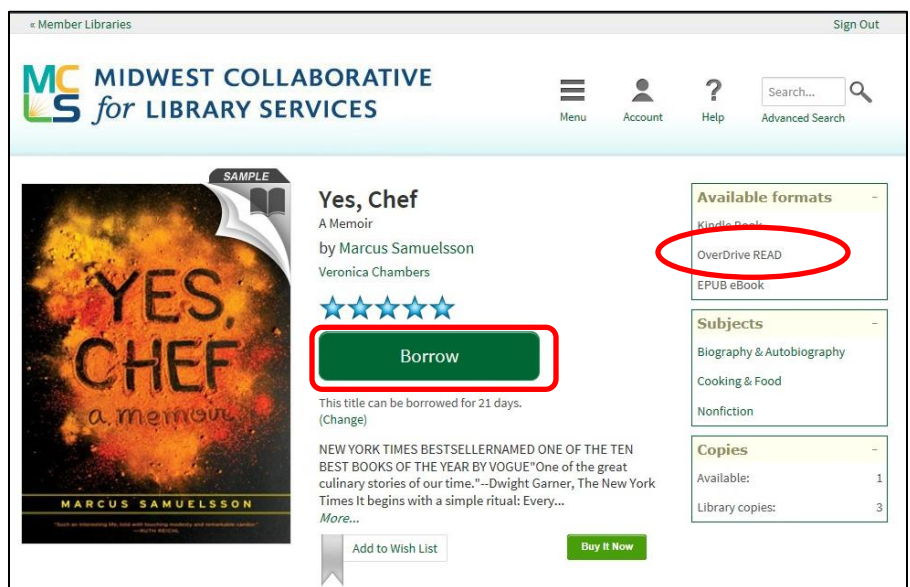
« Member Libraries

Sign Out

MC LS MIDWEST COLLABORATIVE for LIBRARY SERVICES

Menu

Account

?

Help

Search...

Advanced Search

SAMPLE

YES, CHEF

a memoir

MARCUS SAMUELSSON

"Such an interesting life, told with touching modesty and remarkable candor." —RUTH REICHL

Yes, Chef

A Memoir

by Marcus Samuelsson

Veronica Chambers

Borrow

This title can be borrowed for 21 days.

(Change)

NEW YORK TIMES BESTSELLERNAMED ONE OF THE TEN BEST BOOKS OF THE YEAR BY VOGUE"One of the great culinary stories of our time."--Dwight Garner, The New York Times It begins with a simple ritual: Every...

More...

Add to Wish List

Buy It Now

Available formats

Kindle Book

OverDrive READ

EPUB eBook

Subjects

Biography & Autobiography

Cooking & Food

Nonfiction

Copies

Available: 1

Library copies: 3